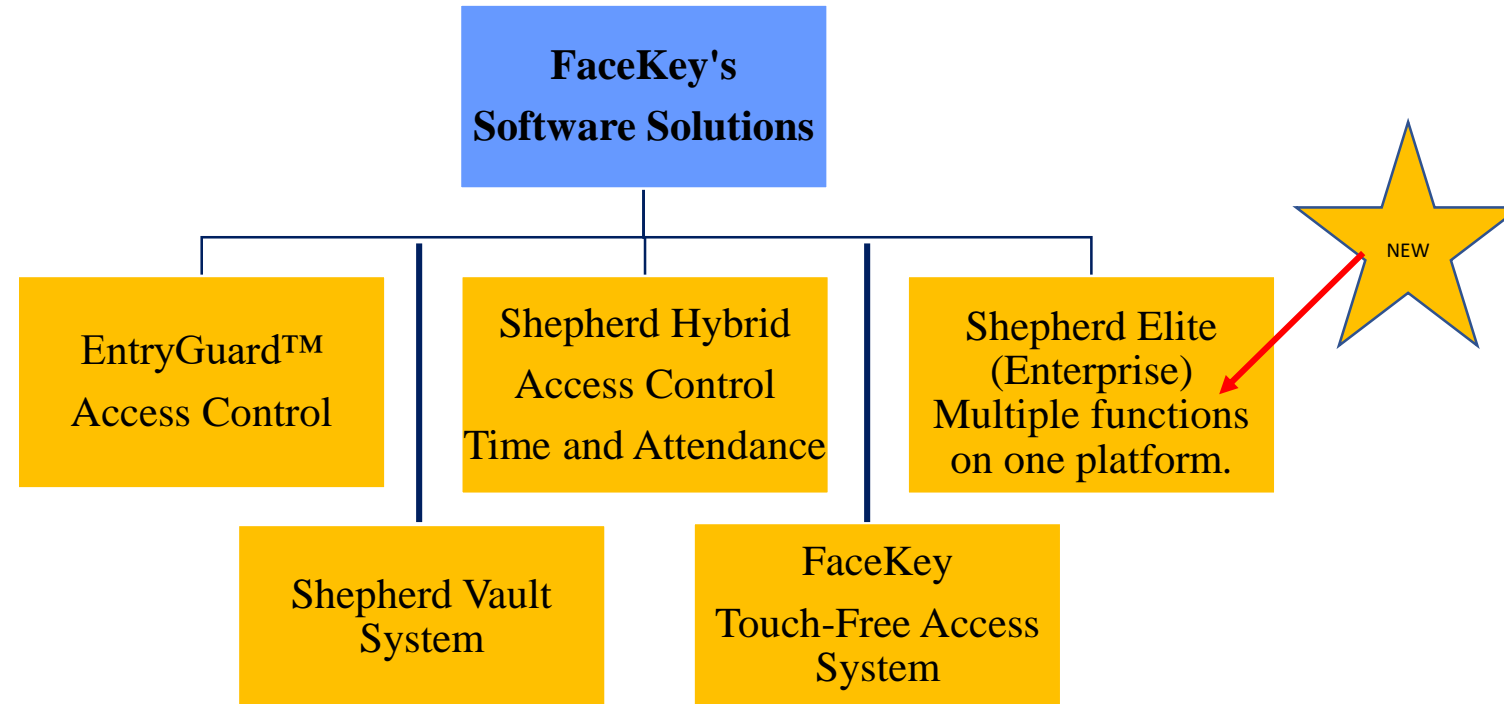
FaceKey's
Software Solutions

EntryGuard™
Access Control

Shepherd Hybrid
Access Control
Time and Attendance

Shepherd Elite
(Enterprise)
Multiple functions
on one platform.

NEW

Shepherd Vault
System

FaceKey
Touch-Free Access
System